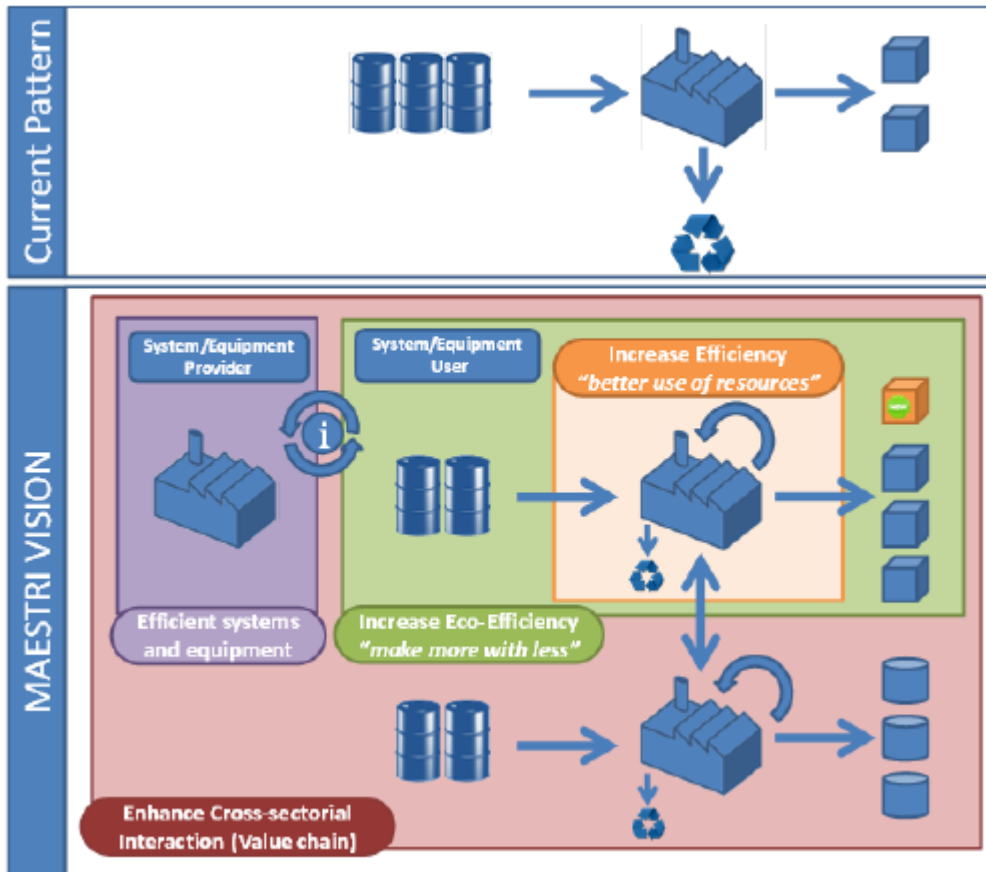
Current Pattern

MAESTRI VISION

System/Equipment Provider

System/Equipment User

Increase Efficiency
*"better use of resources"*

i

Efficient systems and equipment

Increase Eco-Efficiency
*"make more with less"*

Enhance Cross-sectorial Interaction (Value chain)